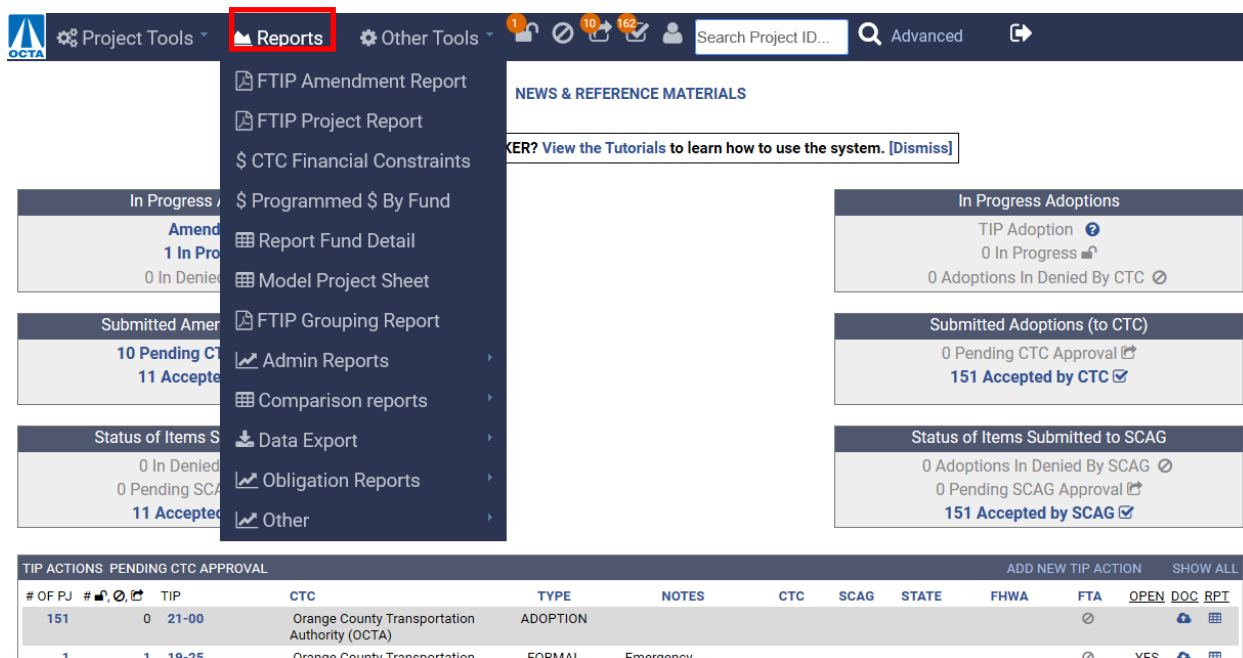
OCTA Project Tools Reports Other Tools 1 10 162 Search Project ID... Advanced

FTIP Amendment Report
FTIP Project Report
$ CTC Financial Constraints
$ Programmed $ By Fund
Report Fund Detail
Model Project Sheet
FTIP Grouping Report
Admin Reports
Comparison reports
Data Export
Obligation Reports
Other

NEWS & REFERENCE MATERIALS

KER? View the Tutorials to learn how to use the system. [Dismiss]

In Progress A
Amend
1 In Pro
0 In Denied

Submitted Amen
10 Pending CT
11 Accepte

Status of Items S
0 In Denied
0 Pending SCA
11 Accepted

In Progress Adoptions
TIP Adoption
0 In Progress
0 Adoptions In Denied By CTC

Submitted Adoptions (to CTC)
0 Pending CTC Approval
151 Accepted by CTC

Status of Items Submitted to SCAG
0 Adoptions In Denied By SCAG
0 Pending SCAG Approval
151 Accepted by SCAG

TIP ACTIONS PENDING CTC APPROVAL ADD NEW TIP ACTION SHOW ALL

| # OF PJ | # | TIP | CTC | TYPE | NOTES | CTC | SCAG | STATE | FHWA | FTA | OPEN | DOC | RPT |
|---|---|---|---|---|---|---|---|---|---|---|---|---|---|
| 151 | 0 | 21-00 | Orange County Transportation Authority (OCTA) | ADOPTION | | | | | | | | | |
| 1 | 1 | 19-25 | Orange County Transportation | FORMAL | Emergency | | | | | | YES | | |